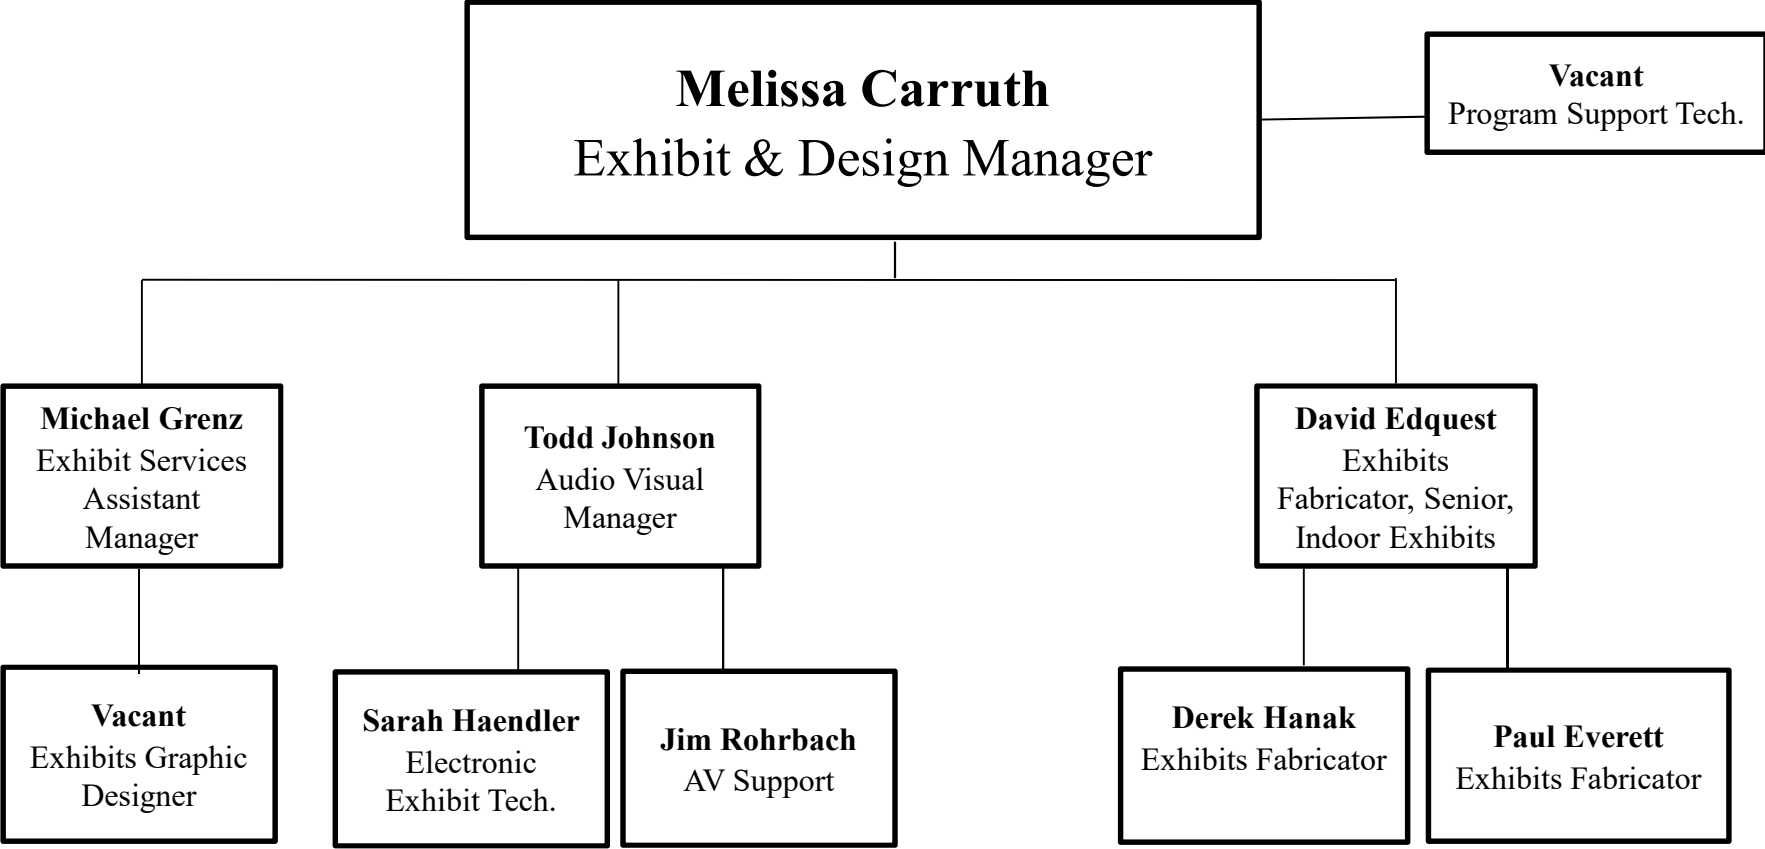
Melissa Carruth
Exhibit & Design Manager

Vacant
Program Support Tech.

Michael Grenz
Exhibit Services Assistant Manager

Todd Johnson
Audio Visual Manager

David Edquest
Exhibits Fabricator, Senior, Indoor Exhibits

Vacant
Exhibits Graphic Designer

Sarah Haendler
Electronic Exhibit Tech.

Jim Rohrbach
AV Support

Derek Hanak
Exhibits Fabricator

Paul Everett
Exhibits Fabricator